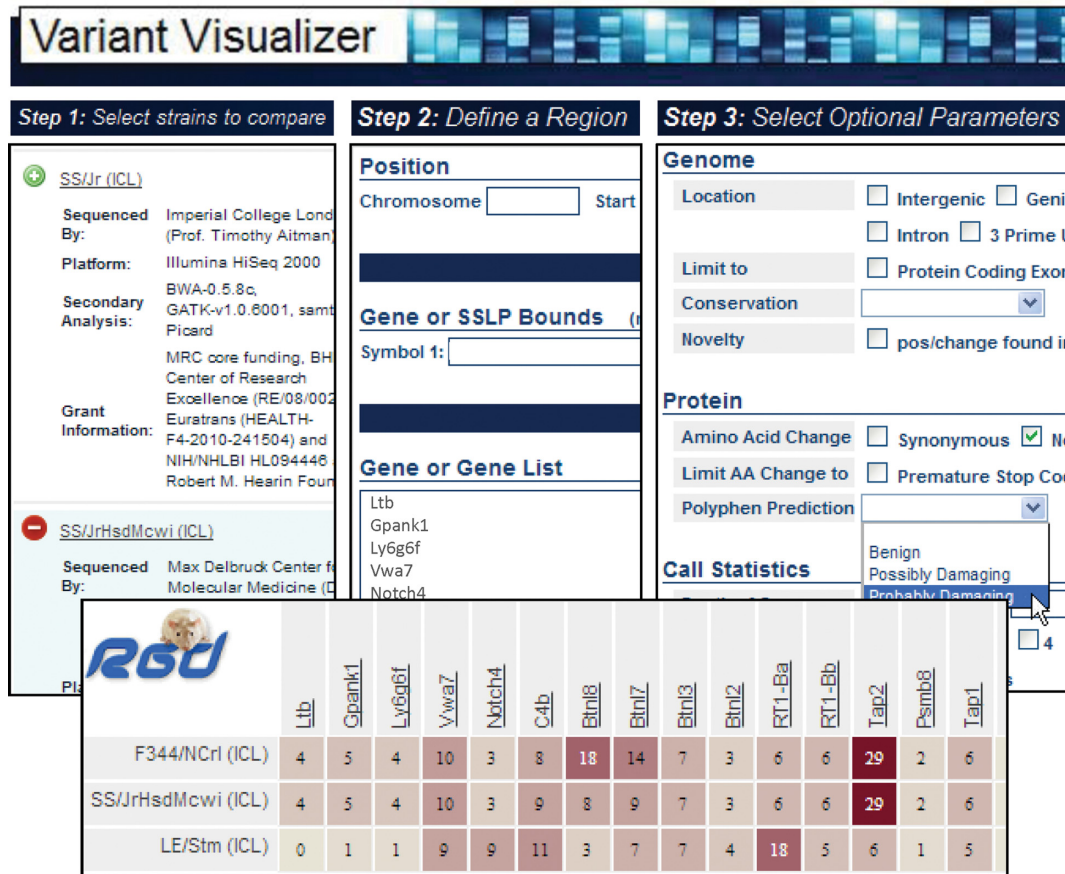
Variant Visualizer

Step 1: Select strains to compare

SS/Jr (ICL)

Sequenced By: Imperial College Lond (Prof. Timothy Aitman)

Platform: Illumina HiSeq 2000

Secondary Analysis: BWA-0.5.8c, GATK-v1.0.6001, samt Picard

Grant Information: MRC core funding, BH Center of Research Excellence (RE/08/002 Euratrans (HEALTH-F4-2010-241504) and NIH/NHLBI HL094446 Robert M. Hearin Foun

SS/JrHsdMcwi (ICL)

Sequenced By: Max Delbruck Center f Molecular Medicine (

Pla

Step 2: Define a Region

Position

Chromosome [ ] Start

Gene or SSLP Bounds (

Symbol 1:

Gene or Gene List

Ltb
Gpank1
Ly6g6f
Vwa7
Notch4

Step 3: Select Optional Parameters

Genome

Location: Intergenic Geni Intron 3 Prime

Limit to: Protein Coding Exo

Conservation

Novelty: pos/change found i

Protein

Amino Acid Change: Synonymous N

Limit AA Change to: Premature Stop Co

Polyphen Prediction

Benign
Possibly Damaging
Probably Damaging

Call Statistics

4

RGD

| | Ltb | Gpank1 | Ly6g6f | Vwa7 | Notch4 | C4b | Btnl8 | Btnl7 | Btnl3 | Btnl2 | RT1-Ba | RT1-Bb | Tap2 | Psmb8 | Tap1 |
|---|---|---|---|---|---|---|---|---|---|---|---|---|---|---|---|
| F344/NCrl (ICL) | 4 | 5 | 4 | 10 | 3 | 8 | 18 | 14 | 7 | 3 | 6 | 6 | 29 | 2 | 6 |
| SS/JrHsdMcwi (ICL) | 4 | 5 | 4 | 10 | 3 | 9 | 8 | 9 | 7 | 3 | 6 | 6 | 29 | 2 | 6 |
| LE/Stm (ICL) | 0 | 1 | 1 | 9 | 9 | 11 | 3 | 7 | 7 | 4 | 18 | 5 | 6 | 1 | 5 |